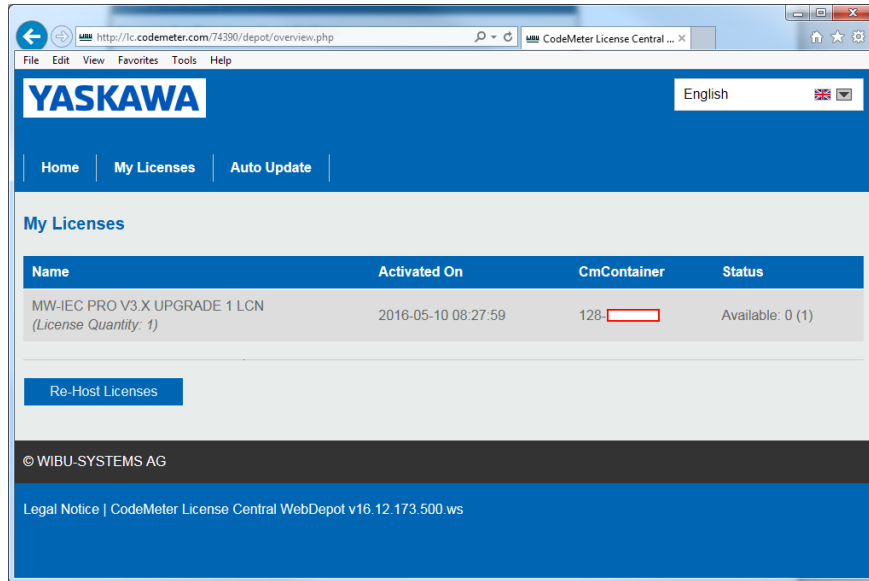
http://lc.codemeter.com/74390/depot/overview.php

CodeMeter License Central ...

File Edit View Favorites Tools Help

YASKAWA

English

Home | My Licenses | Auto Update

My Licenses

| Name | Activated On | CmContainer | Status |
|---|---|---|---|
| MW-IEC PRO V3.X UPGRADE 1 LCN (License Quantity: 1) | 2016-05-10 08:27:59 | 128-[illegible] | Available: 0 (1) |

Re-Host Licenses

© WIBU-SYSTEMS AG

Legal Notice | CodeMeter License Central WebDepot v16.12.173.500.ws